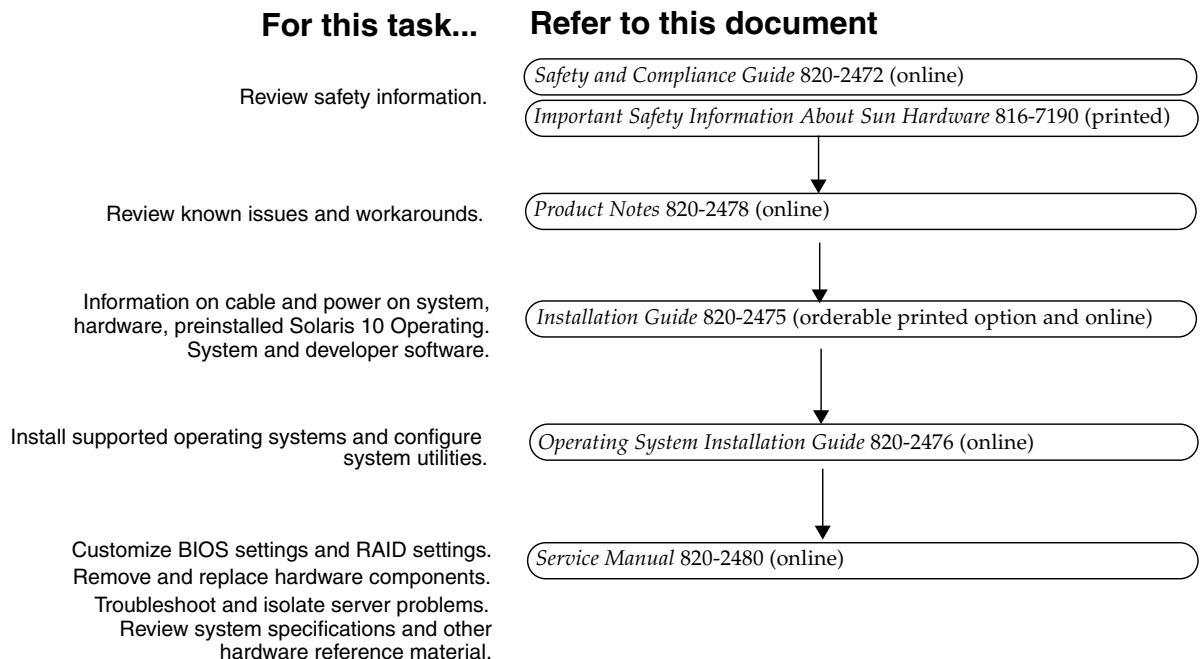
| For this task... | Refer to this document |
|---|---|
| Review safety information. | *Safety and Compliance Guide* 820-2472 (online) |
| | *Important Safety Information About Sun Hardware* 816-7190 (printed) |
| Review known issues and workarounds. | *Product Notes* 820-2478 (online) |
| Information on cable and power on system, hardware, preinstalled Solaris 10 Operating. System and developer software. | *Installation Guide* 820-2475 (orderable printed option and online) |
| Install supported operating systems and configure system utilities. | *Operating System Installation Guide* 820-2476 (online) |
| Customize BIOS settings and RAID settings. Remove and replace hardware components. Troubleshoot and isolate server problems. Review system specifications and other hardware reference material. | *Service Manual* 820-2480 (online) |